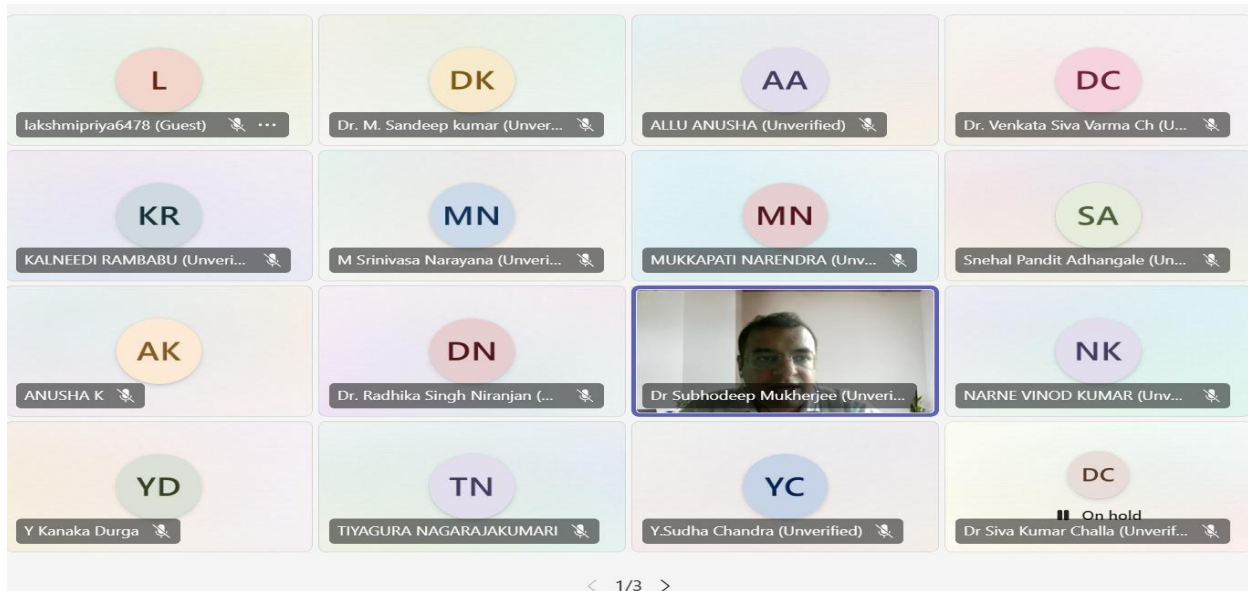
L
lakshmipriya6478 (Guest) ···

DK
Dr. M. Sandeep kumar (Unver...

AA
ALLU ANUSHA (Unverified)

DC
Dr. Venkata Siva Varma Ch (U...

KR
KALNEEDI RAMBABU (Unveri...

MN
M Srinivasa Narayana (Unveri...

MN
MUKKAPATI NARENDRA (Unv...

SA
Snehal Pandit Adhangale (Un...

AK
ANUSHA K

DN
Dr. Radhika Singh Niranjan (...

Dr Subhodeep Mukherjee (Unveri...

NK
NARNE VINOD KUMAR (Unv...

YD
Y Kanaka Durga

TN
TIYAGURA NAGARAJAKUMARI

YC
Y.Sudha Chandra (Unverified)

DC
On hold
Dr Siva Kumar Challa (Unverif...

< 1/3 >